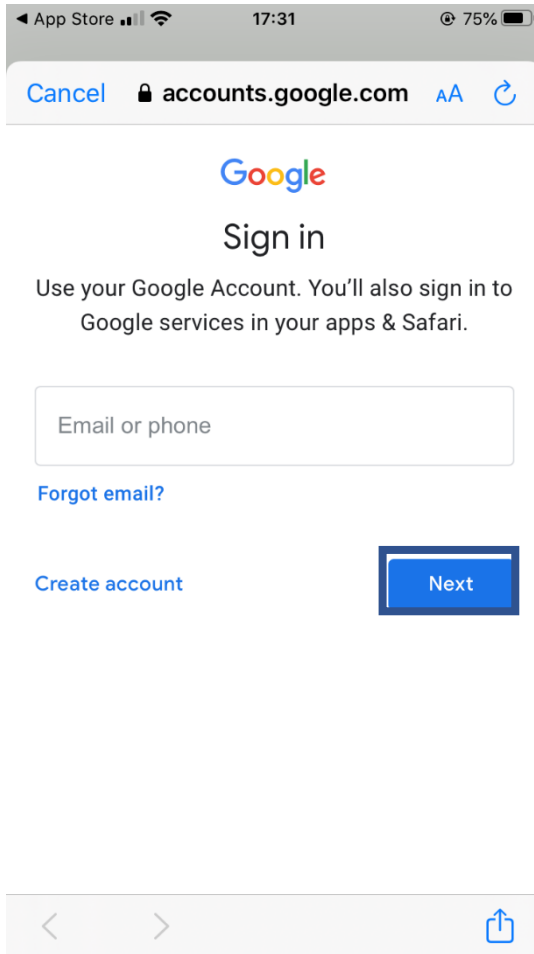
◀ App Store 17:31 75%

Cancel accounts.google.com AA

Google

Sign in

Use your Google Account. You'll also sign in to Google services in your apps & Safari.

Email or phone

Forgot email?

Create account

Next